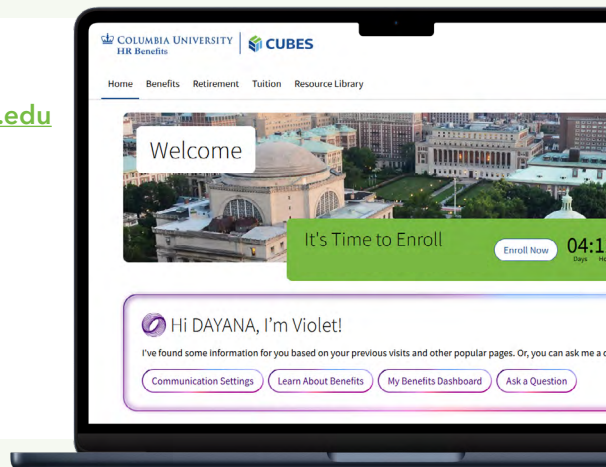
.edu

COLUMBIA UNIVERSITY
HR Benefits

CUBES

Home Benefits Retirement Tuition Resource Library

Welcome

It's Time to Enroll

Enroll Now

04:1
Days H

Hi DAYANA, I'm Violet!

I've found some information for you based on your previous visits and other popular pages. Or, you can ask me a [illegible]

Communication Settings
Learn About Benefits
My Benefits Dashboard
Ask a Question